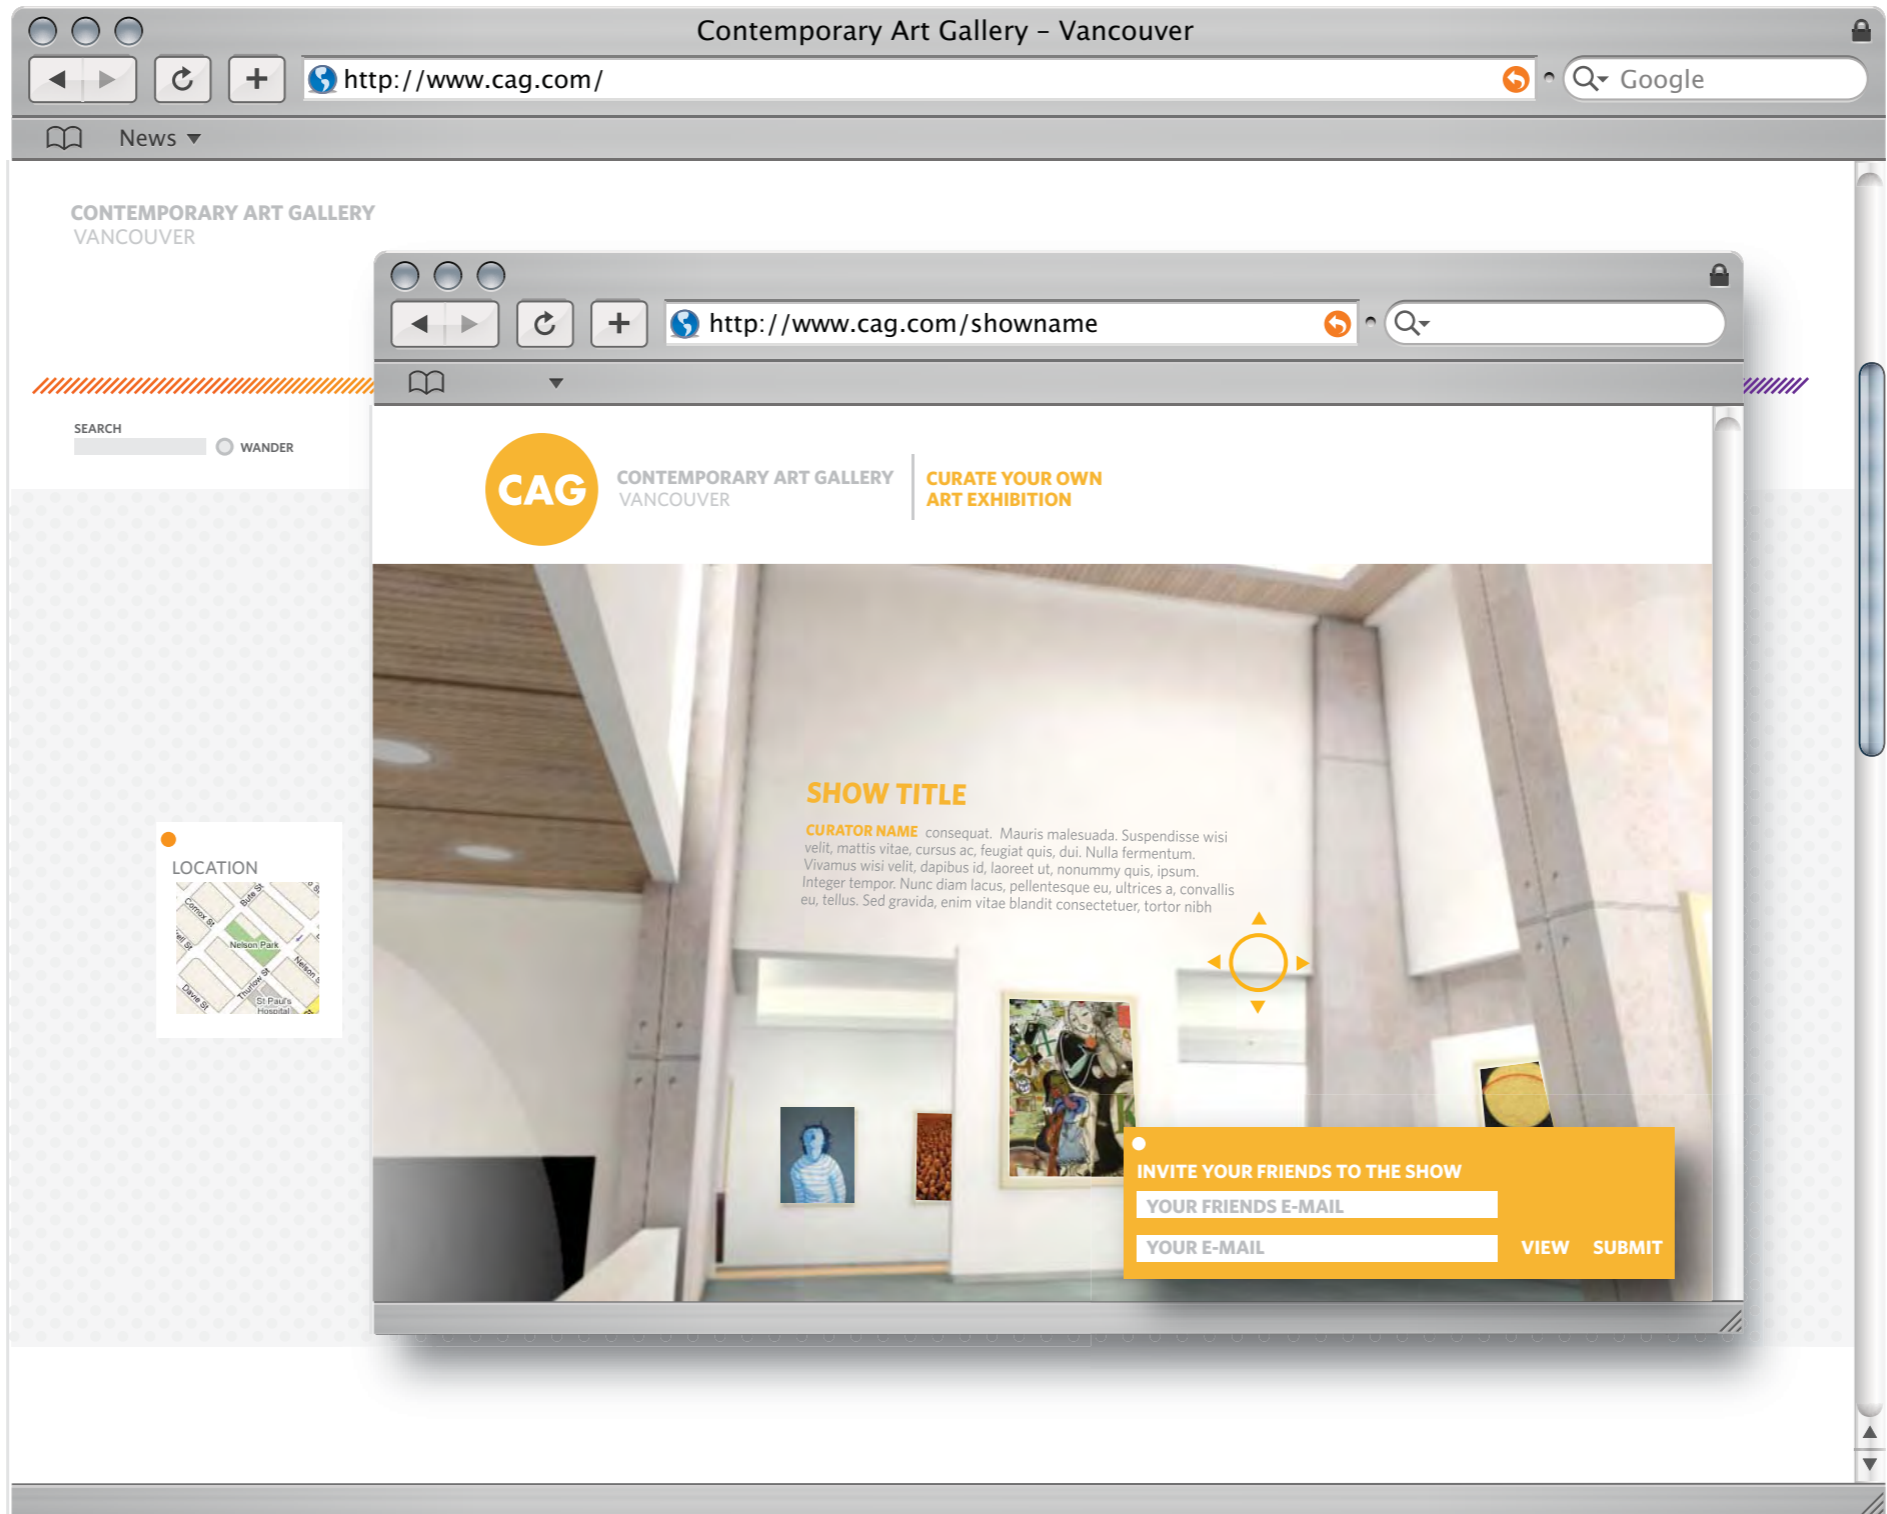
Contemporary Art Gallery – Vancouver

http://www.cag.com/

Google

News

CONTEMPORARY ART GALLERY
VANCOUVER

SEARCH

WANDER

LOCATION

Comox St
Bute St
Nelson Park
Thurlow St
Nelson St
Davie St
St Paul's Hospital

http://www.cag.com/showname

CAG

CONTEMPORARY ART GALLERY
VANCOUVER

CURATE YOUR OWN
ART EXHIBITION

SHOW TITLE

CURATOR NAME consequat. Mauris malesuada. Suspendisse wisi velit, mattis vitae, cursus ac, feugiat quis, dui. Nulla fermentum. Vivamus wisi velit, dapibus id, laoreet ut, nonummy quis, ipsum. Integer tempor. Nunc diam lacus, pellentesque eu, ultrices a, convallis eu, tellus. Sed gravida, enim vitae blandit consectetuer, tortor nibh

INVITE YOUR FRIENDS TO THE SHOW

YOUR FRIENDS E-MAIL

YOUR E-MAIL

VIEW

SUBMIT